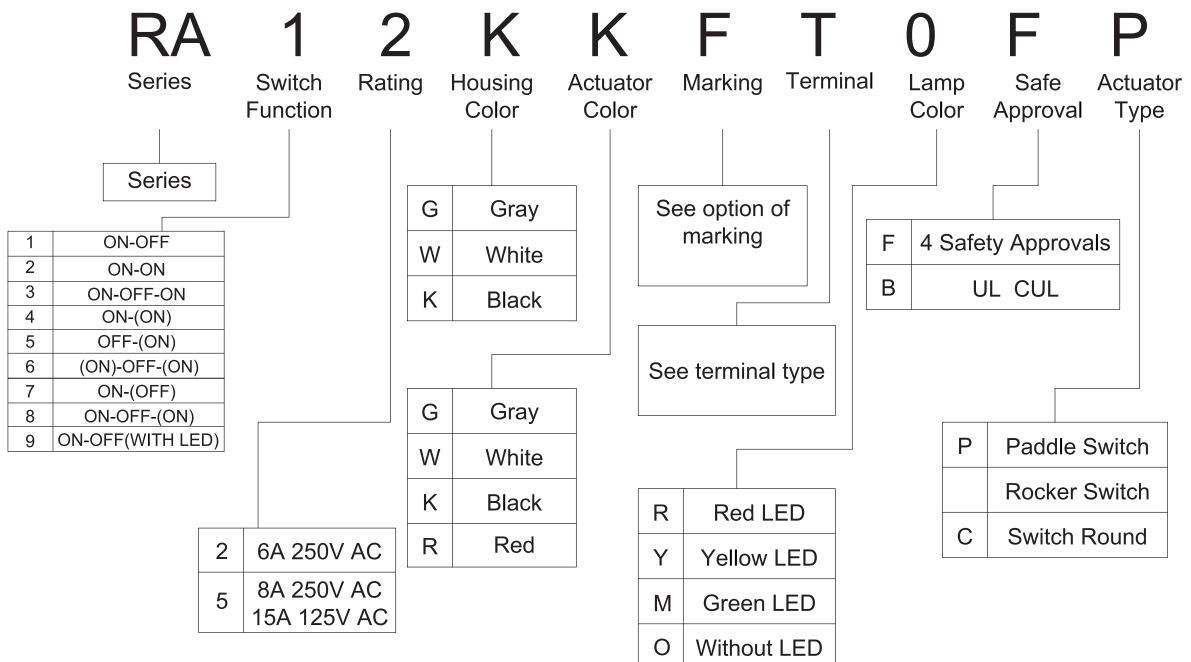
RA 1 2 K K F T 0 F P

Series
Switch Function
Rating
Housing Color
Actuator Color
Marking
Terminal
Lamp Color
Safe Approval
Actuator Type

Series

| 1 | ON-OFF |
|---|---|
| 2 | ON-ON |
| 3 | ON-OFF-ON |
| 4 | ON-(ON) |
| 5 | OFF-(ON) |
| 6 | (ON)-OFF-(ON) |
| 7 | ON-(OFF) |
| 8 | ON-OFF-(ON) |
| 9 | ON-OFF(WITH LED) |

| 2 | 6A 250V AC |
|---|---|
| 5 | 8A 250V AC 15A 125V AC |

| G | Gray |
|---|---|
| W | White |
| K | Black |

| G | Gray |
|---|---|
| W | White |
| K | Black |
| R | Red |

See option of marking

See terminal type

| R | Red LED |
|---|---|
| Y | Yellow LED |
| M | Green LED |
| O | Without LED |

| F | 4 Safety Approvals |
|---|---|
| B | UL CUL |

| P | Paddle Switch |
|---|---|
| | Rocker Switch |
| C | Switch Round |